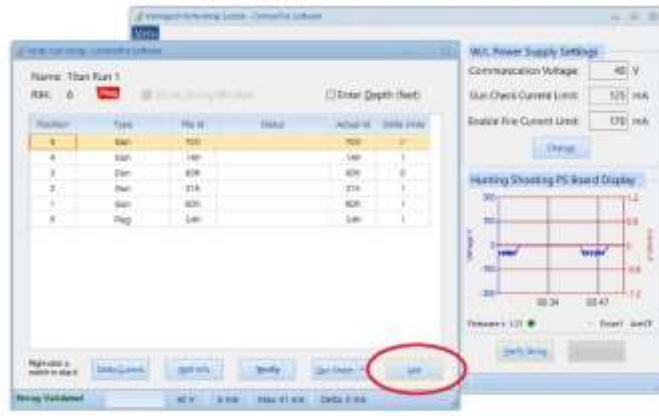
Name: Titan Run 1
RM: 6
Enter Depth (feet)

| Position | Type | | Status | | |
|---|---|---|---|---|---|
| 6 | Gun | | | | |
| 5 | Gun | | | | |
| 4 | Gun | | | | |
| 3 | Gun | | | | |
| 2 | Gun | | | | |
| 1 | Plug | | | | |

String Validated

W/L Power Supply Settings
Communication Voltage: 40 V
Gun Check Current Limit: 125 mA
Enable Fire Current Limit: 170 mA
Change

Hunting Shooting PS Board Display
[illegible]